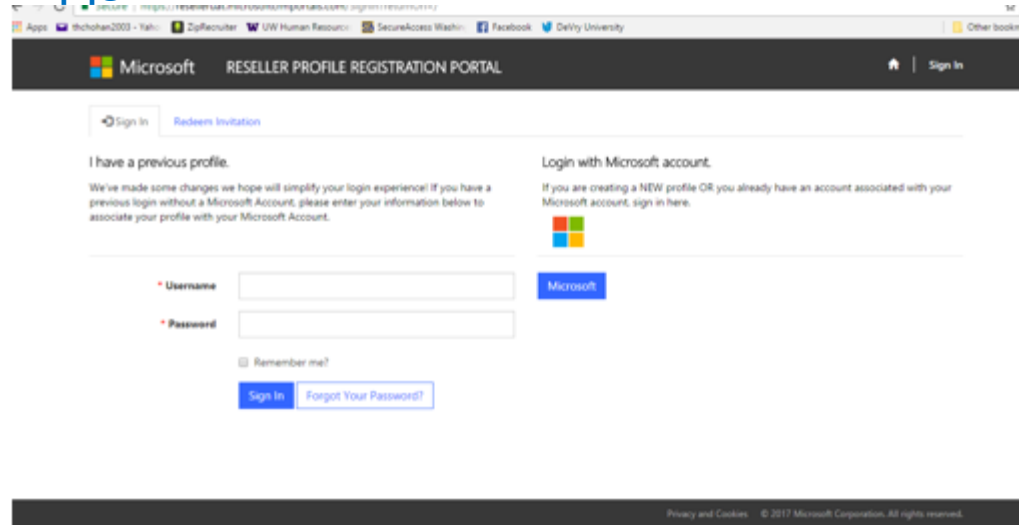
Secure | https://reseller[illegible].microsoft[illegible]portals.com/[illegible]

Apps thchohan2003 - Yaho ZipRecruiter UW Human Resource SecureAccess Washin Facebook DeVry University Other bookm

Microsoft RESELLER PROFILE REGISTRATION PORTAL

Sign In

Sign In Redeem Invitation

I have a previous profile.

We've made some changes we hope will simplify your login experience! If you have a previous login without a Microsoft Account, please enter your information below to associate your profile with your Microsoft Account.

Login with Microsoft account.

If you are creating a NEW profile OR you already have an account associated with your Microsoft account, sign in here.

* Username

* Password

Microsoft

Remember me?

Sign In Forgot Your Password?

Privacy and Cookies © 2017 Microsoft Corporation. All rights reserved.